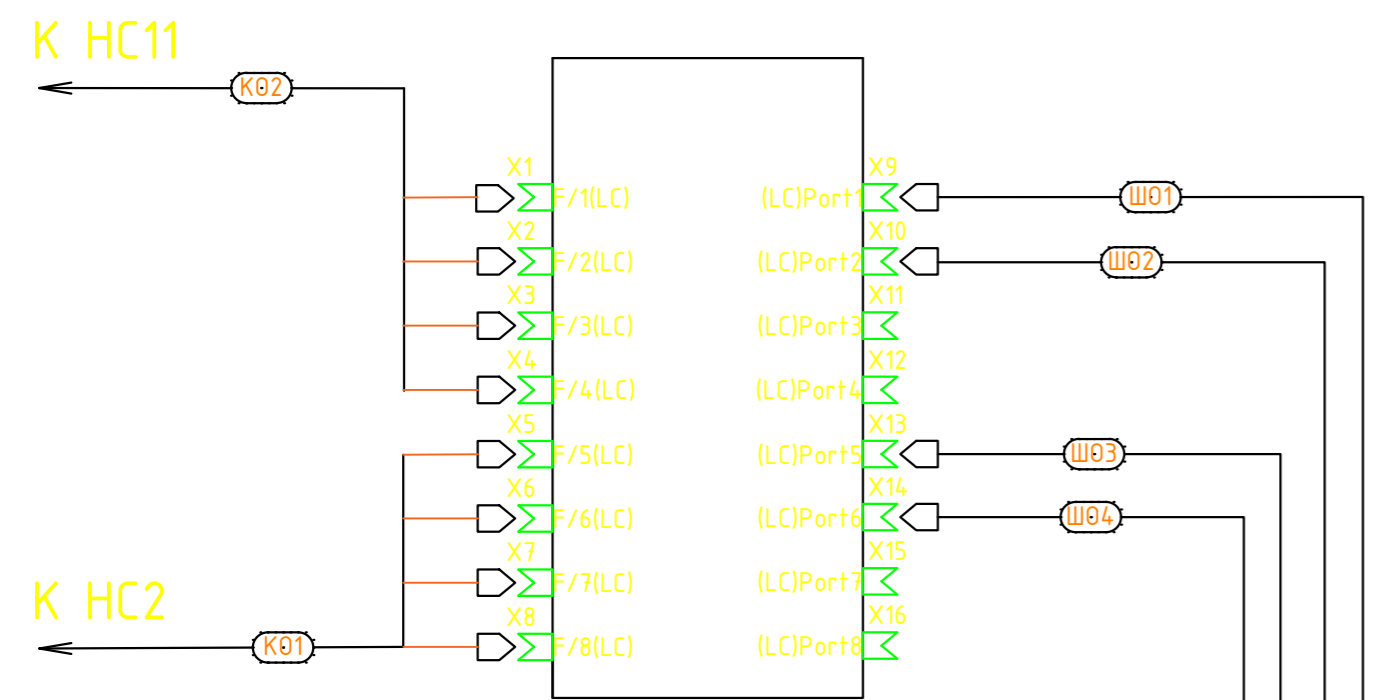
К НС11

К02

X1 F/1(LC)
X2 F/2(LC)
X3 F/3(LC)
X4 F/4(LC)
X5 F/5(LC)
X6 F/6(LC)
X7 F/7(LC)
X8 F/8(LC)

X9 (LC)Port1
X10 (LC)Port2
X11 (LC)Port3
X12 (LC)Port4
X13 (LC)Port5
X14 (LC)Port6
X15 (LC)Port7
X16 (LC)Port8

Ш01
Ш02
Ш03
Ш04

К НС2

К01